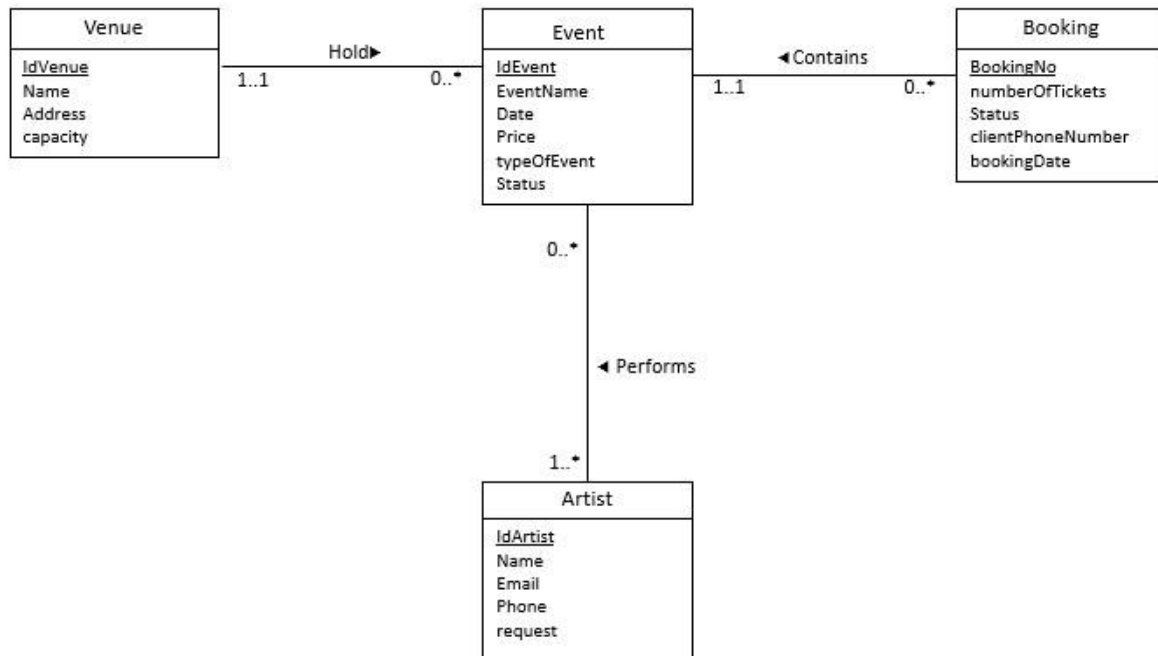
Venue
IdVenue
Name
Address
capacity

Hold▸
1..1
0..*

Event
IdEvent
EventName
Date
Price
typeOfEvent
Status

◂Contains
1..1
0..*

Booking
BookingNo
numberOfTickets
Status
clientPhoneNumber
bookingDate

0..*
◂ Performs
1..*

Artist
IdArtist
Name
Email
Phone
request